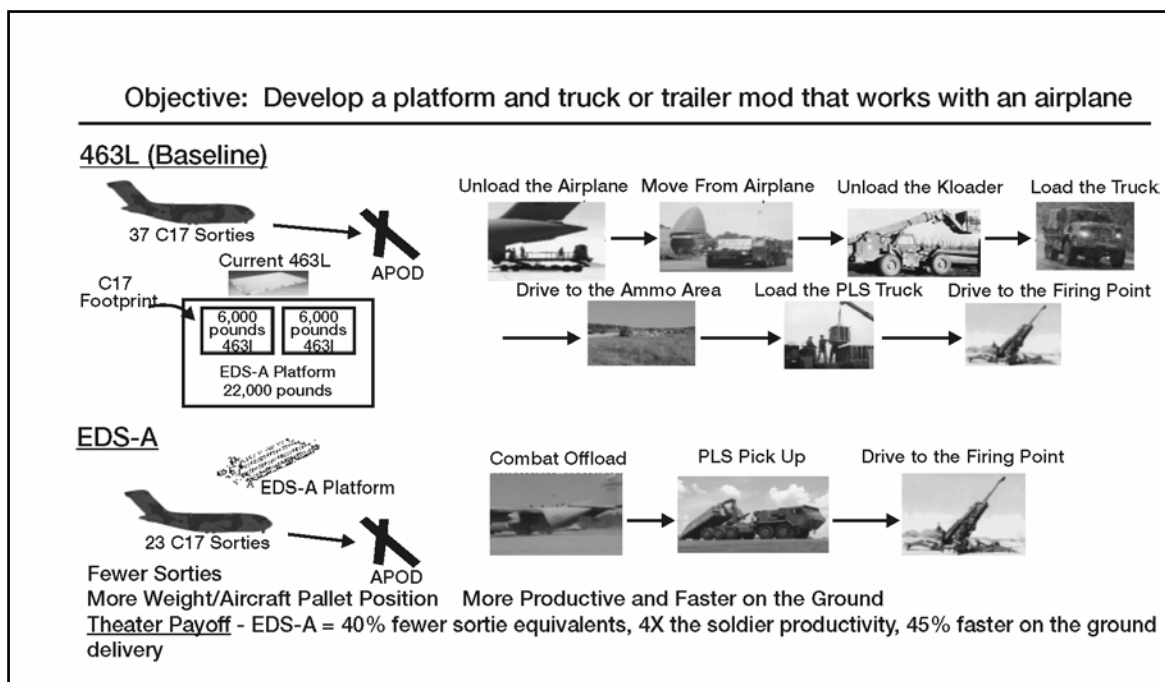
Objective: Develop a platform and truck or trailer mod that works with an airplane

463L (Baseline)

37 C17 Sorties

APOD

Current 463L

C17 Footprint

6,000 pounds 463l

6,000 pounds 463l

EDS-A Platform 22,000 pounds

Unload the Airplane

Move From Airplane

Unload the Kloader

Load the Truck

Drive to the Ammo Area

Load the PLS Truck

Drive to the Firing Point

EDS-A

EDS-A Platform

23 C17 Sorties

APOD

Combat Offload

PLS Pick Up

Drive to the Firing Point

Fewer Sorties
More Weight/Aircraft Pallet Position More Productive and Faster on the Ground
Theater Payoff - EDS-A = 40% fewer sortie equivalents, 4X the soldier productivity, 45% faster on the ground delivery